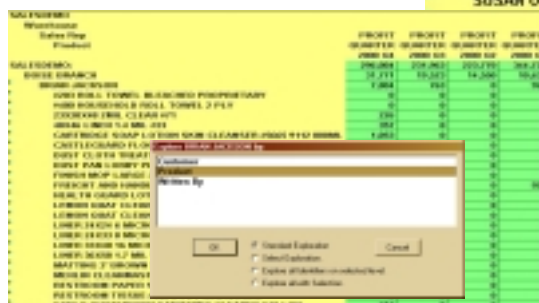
SUSAN O

SALESDEMO
Warehouse
Sales Rep
Product

PROFIT QUARTER 2000 Q1
PROFIT QUARTER 2000 Q2
PROFIT QUARTER 2000 Q3
PROFIT QUARTER

SALESDEMO
BOISE BRANCH
BRIAN JACKSON
1000 ROLL TOWEL BLEACHED PROPRIETARY
1000 HOUSEHOLD ROLL TOWEL 2 PLY
2000 BIB CLEAR 8X11
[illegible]
CARTRIDGE SOAP LOTION SKIN CLEANSER
CASTLEGUARD FLO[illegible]
DUST CLOTH TREAT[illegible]
DUST PAN LOBBY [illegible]
FINISH MOP LARGE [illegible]
FREIGHT AND HANDL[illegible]
HEALTH GUARD LOT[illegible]
LEMON GNAT CLEAN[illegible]
LEMON GNAT CLEAN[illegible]
LINER 24X24 6 MICR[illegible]
LINER 24X33 8 MICR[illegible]
LINER 33X40 16 MIC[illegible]
LINER 38X58 1.7 MIL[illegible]
MATTING 3' BROWN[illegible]
MEGLIN CLEANSER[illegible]
RESTROOM PAPER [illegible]
RESTROOM TISSUE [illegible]

Explore BRIAN JACKSON by
Customer
Product
Written By

OK
Standard Exploration
Select Exploration
Explore all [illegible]
Explore all with Selection
Cancel